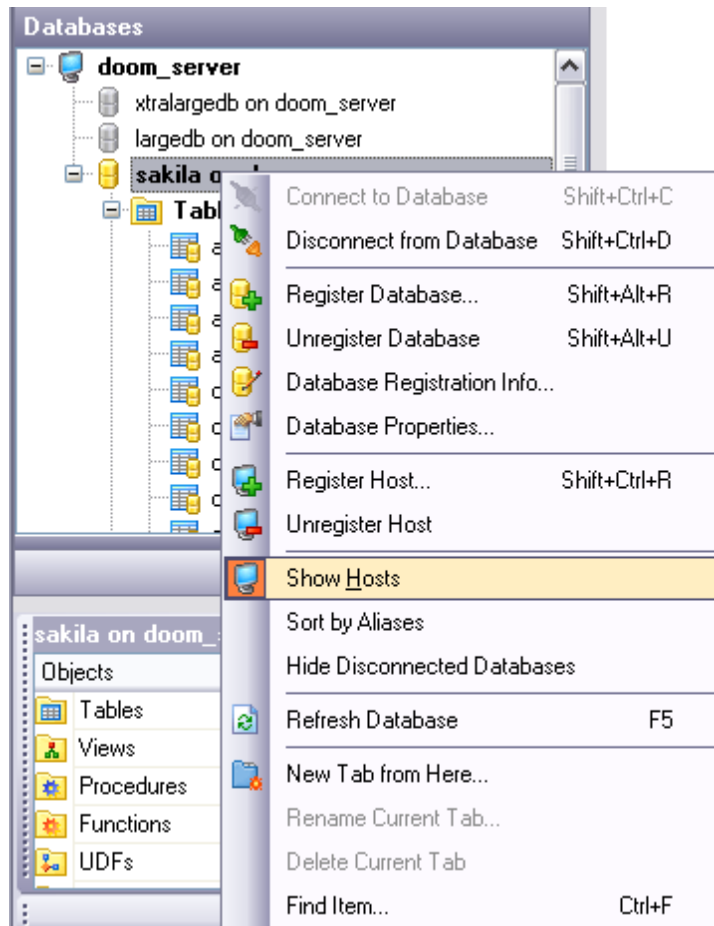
Databases

doom_server
xtralargedb on doom_server
largedb on doom_server
sakila o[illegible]
Tabl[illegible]
a
a
a
a
c
c
c
c

sakila on doom_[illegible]
Objects
Tables
Views
Procedures
Functions
UDFs

Connect to Database Shift+Ctrl+C
Disconnect from Database Shift+Ctrl+D
Register Database... Shift+Alt+R
Unregister Database Shift+Alt+U
Database Registration Info...
Database Properties...
Register Host... Shift+Ctrl+R
Unregister Host
Show Hosts
Sort by Aliases
Hide Disconnected Databases
Refresh Database F5
New Tab from Here...
Rename Current Tab...
Delete Current Tab
Find Item... Ctrl+F